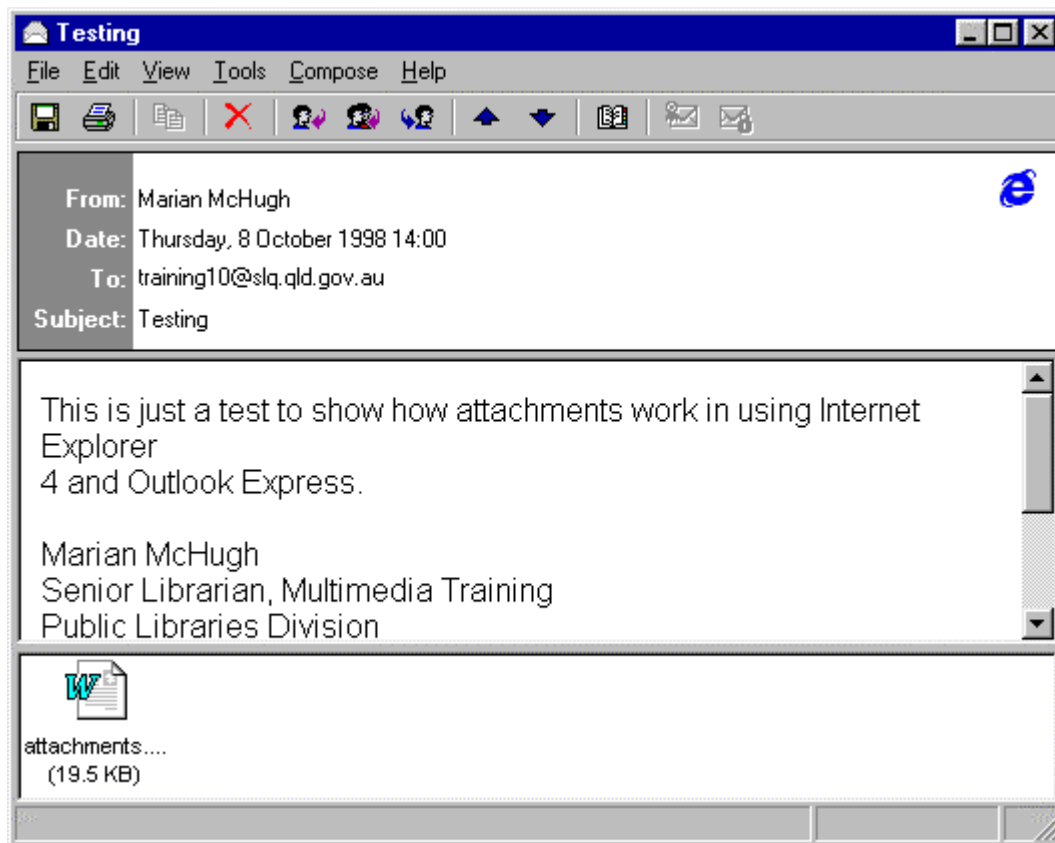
Testing

File Edit View Tools Compose Help

From: Marian McHugh
Date: Thursday, 8 October 1998 14:00
To: training10@slq.qld.gov.au
Subject: Testing

This is just a test to show how attachments work in using Internet Explorer
4 and Outlook Express.

Marian McHugh
Senior Librarian, Multimedia Training
Public Libraries Division

attachments....
(19.5 KB)